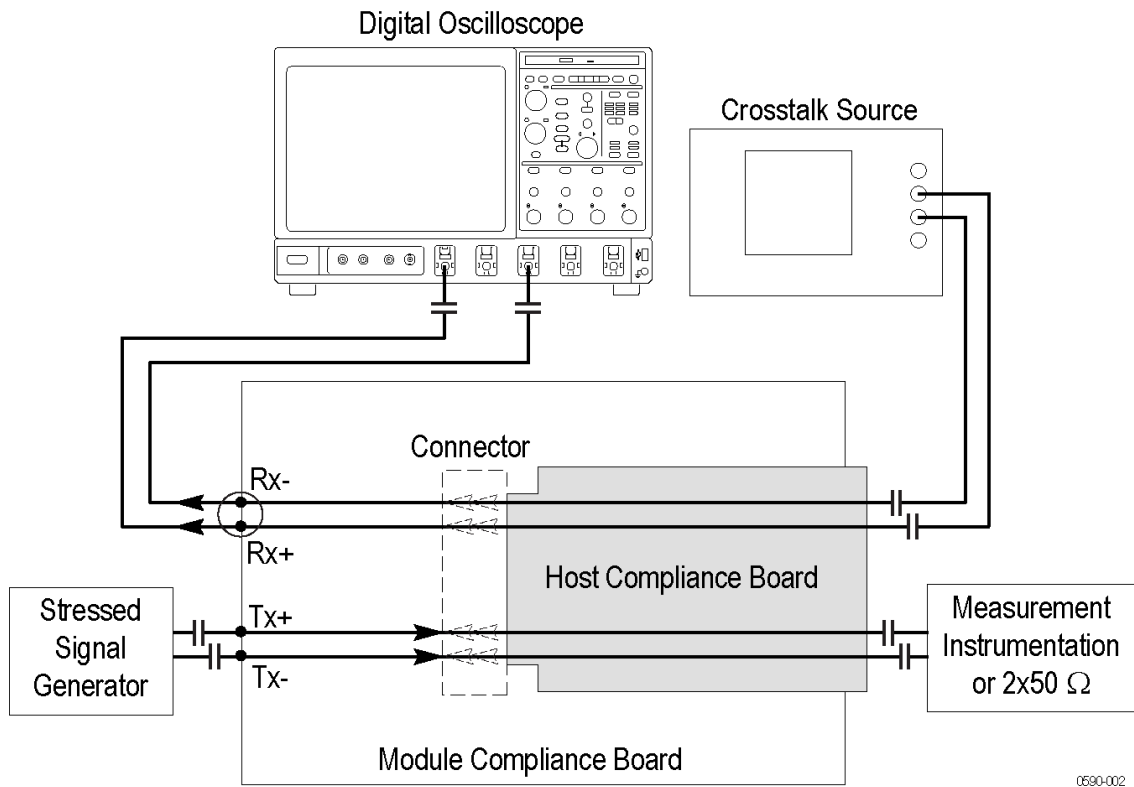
Digital Oscilloscope

Crosstalk Source

Connector

Rx-

Rx+

Host Compliance Board

Stressed Signal Generator

Tx+

Tx-

Measurement Instrumentation or 2x50 $\Omega$

Module Compliance Board

0590-002